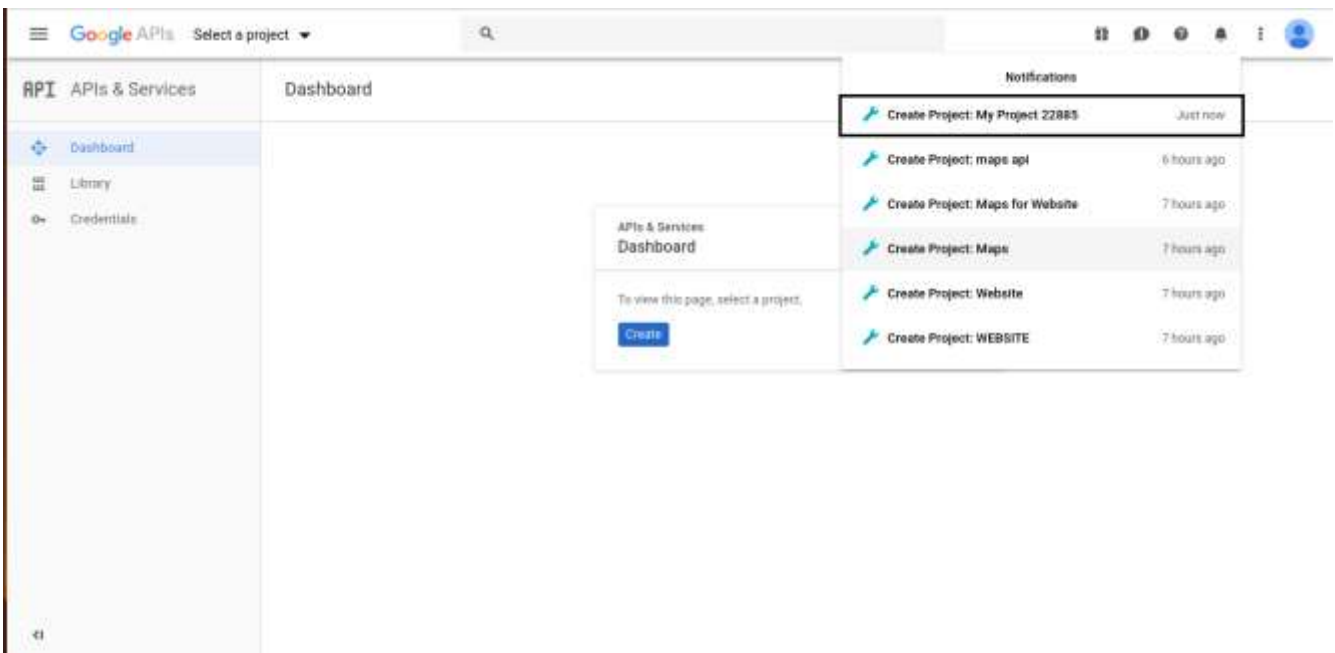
Google APIs Select a project

API APIs & Services

Dashboard

Dashboard

Library

Credentials

APIs & Services
Dashboard

To view this page, select a project.

Create

Notifications

Create Project: My Project 22885 Just now

Create Project: maps api 6 hours ago

Create Project: Maps for Website 7 hours ago

Create Project: Maps 7 hours ago

Create Project: Website 7 hours ago

Create Project: WEBSITE 7 hours ago